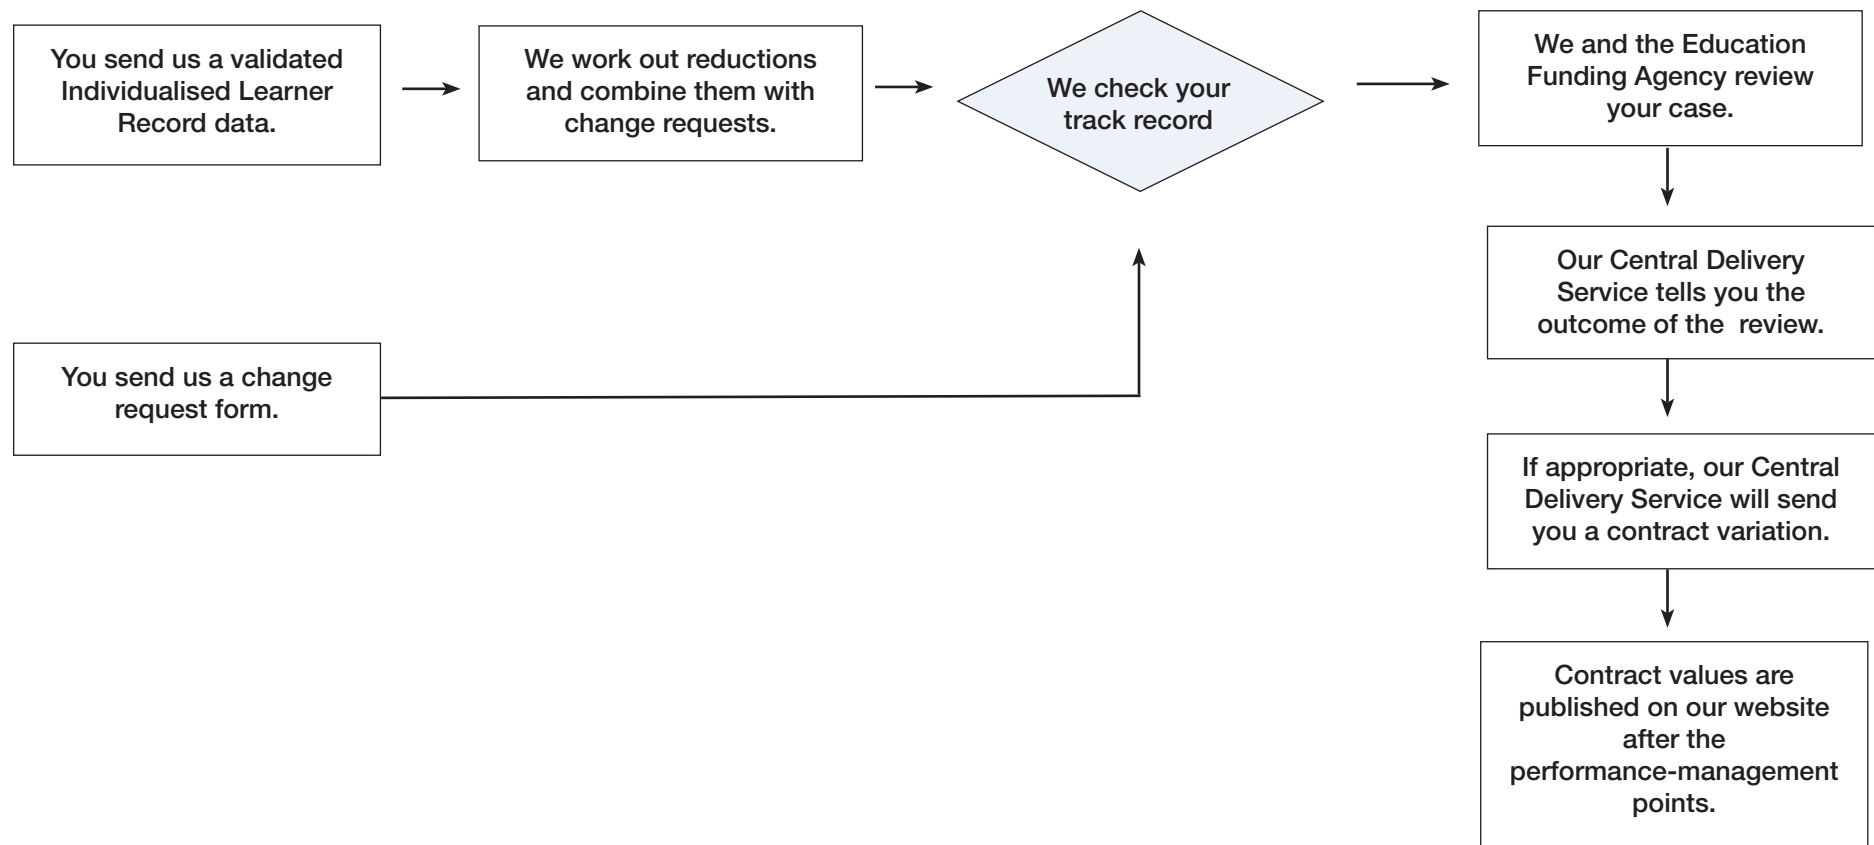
You send us a validated Individualised Learner Record data.

We work out reductions and combine them with change requests.

We check your track record

We and the Education Funding Agency review your case.

Our Central Delivery Service tells you the outcome of the review.

If appropriate, our Central Delivery Service will send you a contract variation.

Contract values are published on our website after the performance-management points.

You send us a change request form.